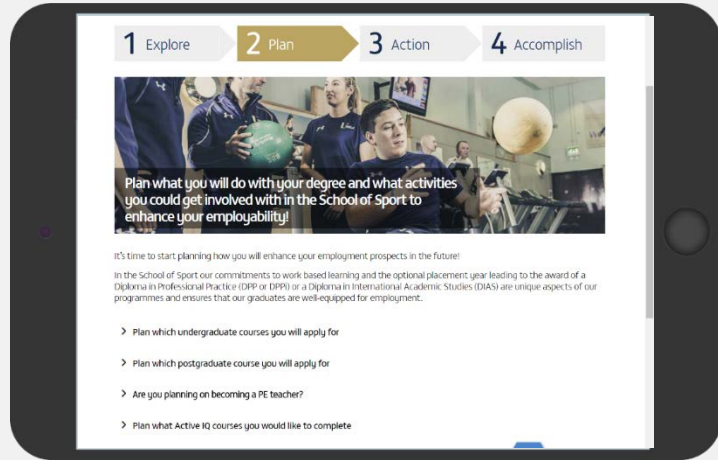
1 Explore
2 Plan
3 Action
4 Accomplish

Plan what you will do with your degree and what activities you could get involved with in the School of Sport to enhance your employability!

It's time to start planning how you will enhance your employment prospects in the future!

In the School of Sport our commitments to work based learning and the optional placement year leading to the award of a Diploma in Professional Practice (DPP or DPPI) or a Diploma in International Academic Studies (DIAS) are unique aspects of our programmes and ensures that our graduates are well-equipped for employment.

> Plan which undergraduate courses you will apply for

> Plan which postgraduate course you will apply for

> Are you planning on becoming a PE teacher?

> Plan what Active IQ courses you would like to complete